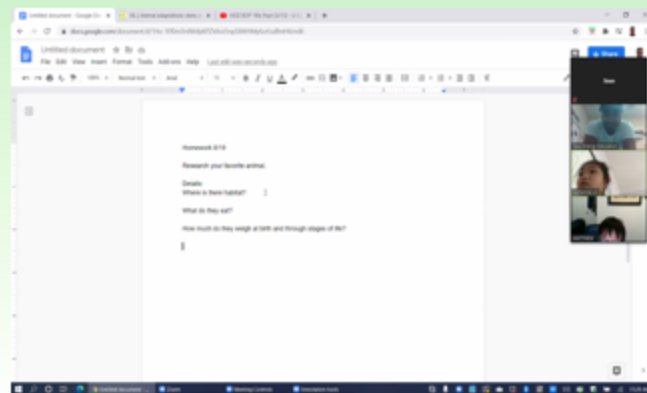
Untitled document - Google D ×

Untitled document

File Edit View Insert Format Tools Add-ons Help

Share

Homework 8/19

Research your favorite animal.

Details:
Where is their habitat?

What do they eat?

How much do they weigh at birth and through stages of life?

Zoom

Meeting Controls